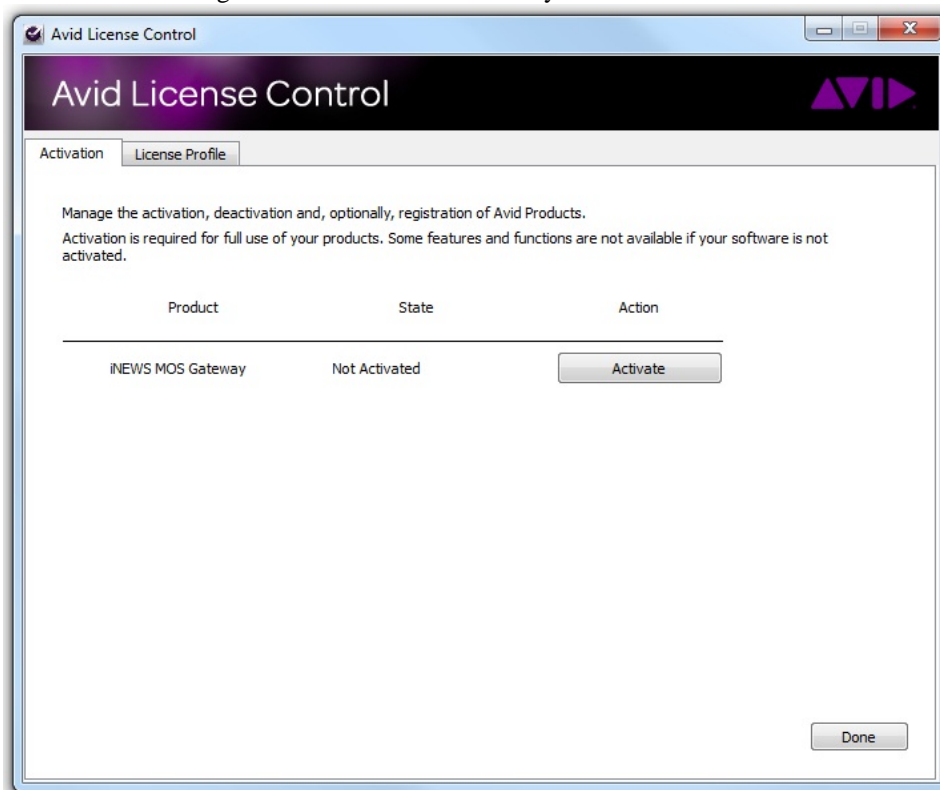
Avid License Control

Avid License Control

AVID

Activation | License Profile

Manage the activation, deactivation and, optionally, registration of Avid Products.

Activation is required for full use of your products. Some features and functions are not available if your software is not activated.

| Product | State | Action |
|---|---|---|
| iNEWS MOS Gateway | Not Activated | Activate |

Done